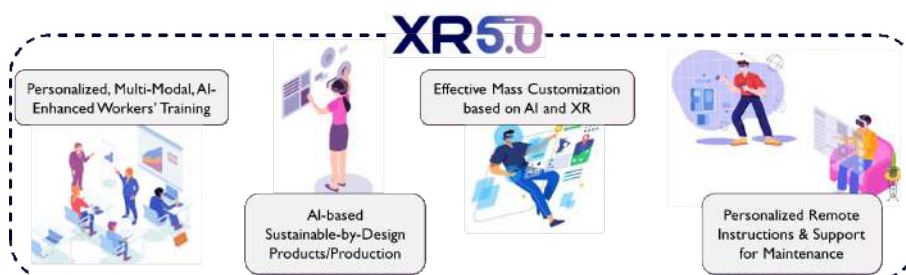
XR5.0

Personalized, Multi-Modal, AI-Enhanced Workers' Training

AI-based Sustainable-by-Design Products/Production

Effective Mass Customization based on AI and XR

Personalized Remote Instructions & Support for Maintenance